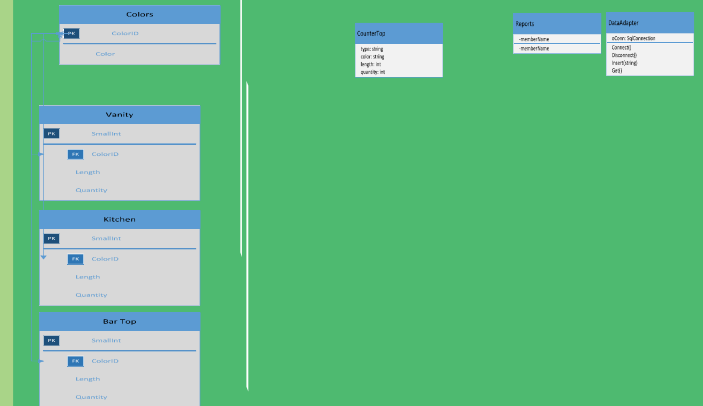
Colors

PK ColorId

Color

Vanity

PK SmallInt

FK ColorID

Length

Quantity

Kitchen

PK SmallInt

FK ColorID

Length

Quantity

Bar Top

PK SmallInt

FK ColorID

Length

Quantity

CounterTop

type: string
color: string
length: int
quantity: int

Reports

-memberName
-memberName

DataAdapter

sConn: SqlConnection

Connect()
Disconnect()
Insert(string)
Get()